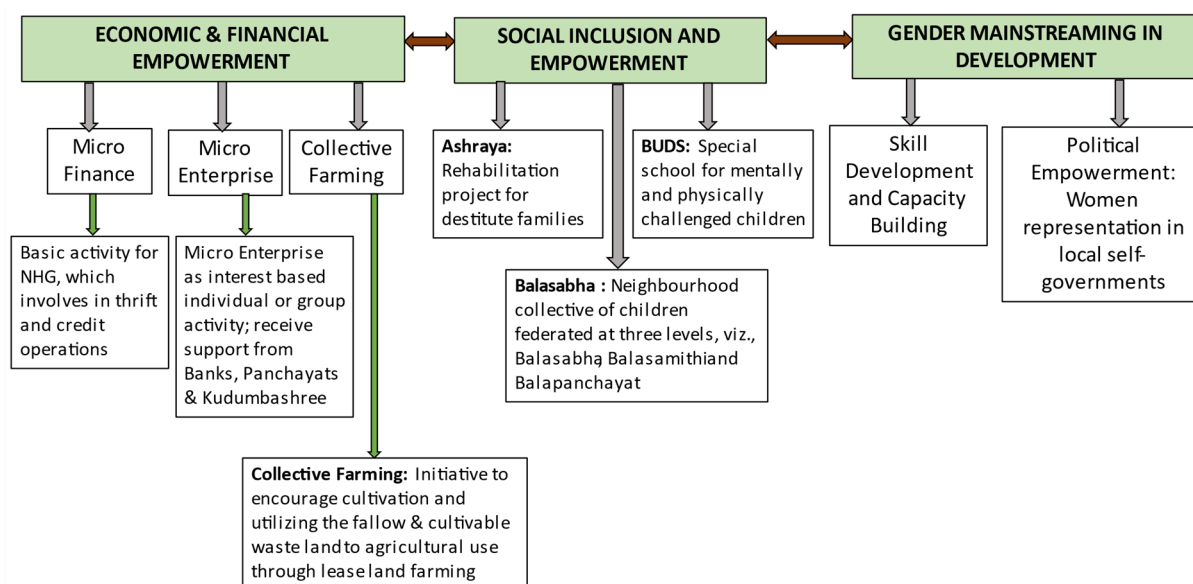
ECONOMIC & FINANCIAL EMPOWERMENT

SOCIAL INCLUSION AND EMPOWERMENT

GENDER MAINSTREAMING IN DEVELOPMENT

Micro Finance

Micro Enterprise

Collective Farming

Basic activity for NHG, which involves in thrift and credit operations

Micro Enterprise as interest based individual or group activity; receive support from Banks, Panchayats & Kudumbashree

Collective Farming: Initiative to encourage cultivation and utilizing the fallow & cultivable waste land to agricultural use through lease land farming

Ashraya: Rehabilitation project for destitute families

BUDS: Special school for mentally and physically challenged children

Balasabha : Neighbourhood collective of children federated at three levels, viz., Balasabha, Balasamithiand Balapanchayat

Skill Development and Capacity Building

Political Empowerment: Women representation in local self-governments